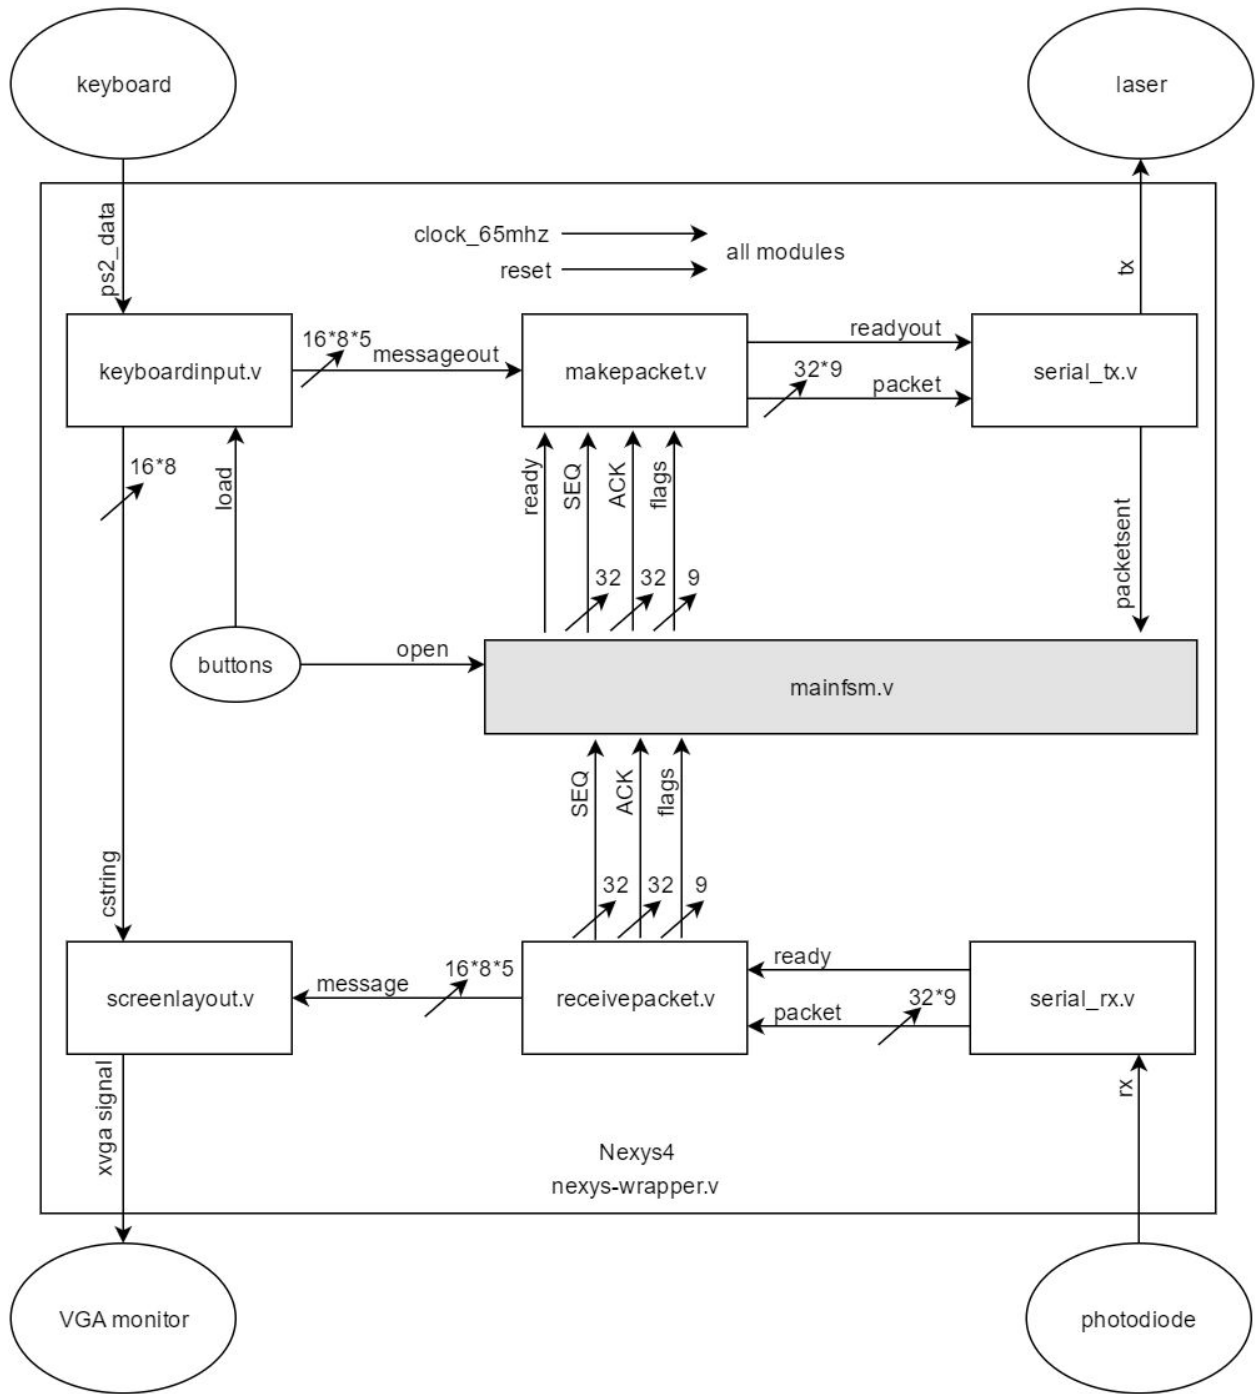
keyboard

laser

ps2_data

clock_65mhz
reset
all modules

tx

keyboardinput.v
16*8*5
messageout
makepacket.v
readyout
32*9
packet
serial_tx.v

16*8
load
ready
SEQ
ACK
flags
packetsent

32
32
9

buttons
open
mainfsm.v

SEQ
ACK
flags

cstring

32
32
9

screenlayout.v
message
16*8*5
receivepacket.v
ready
packet
32*9
serial_rx.v

xvga signal
rx

Nexys4
nexys-wrapper.v

VGA monitor

photodiode